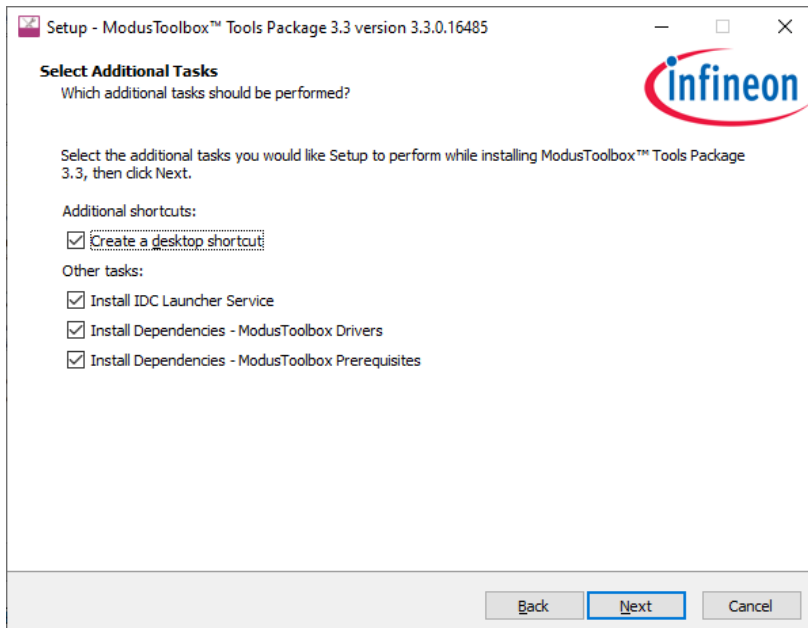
Setup - ModusToolbox™ Tools Package 3.3 version 3.3.0.16485

Select Additional Tasks
Which additional tasks should be performed?

infineon

Select the additional tasks you would like Setup to perform while installing ModusToolbox™ Tools Package 3.3, then click Next.

Additional shortcuts:
☑ Create a desktop shortcut

Other tasks:
☑ Install IDC Launcher Service
☑ Install Dependencies - ModusToolbox Drivers
☑ Install Dependencies - ModusToolbox Prerequisites

Back
Next
Cancel